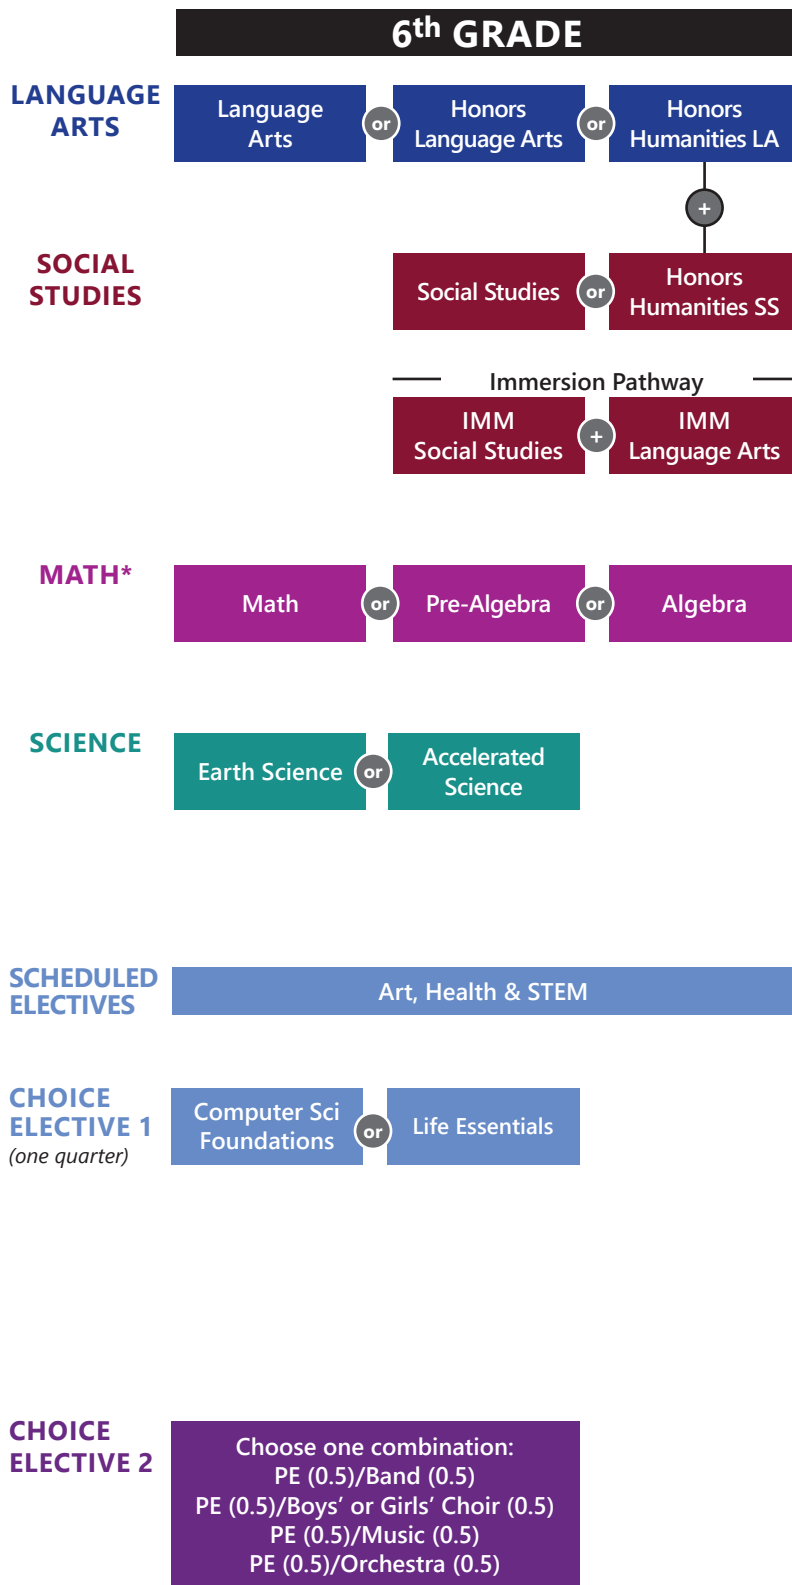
6th GRADE

LANGUAGE ARTS

Language Arts or Honors Language Arts or Honors Humanities LA

+

SOCIAL STUDIES

Social Studies or Honors Humanities SS

Immersion Pathway

IMM Social Studies + IMM Language Arts

MATH*

Math or Pre-Algebra or Algebra

SCIENCE

Earth Science or Accelerated Science

SCHEDULED ELECTIVES

Art, Health & STEM

CHOICE ELECTIVE 1
(one quarter)

Computer Sci Foundations or Life Essentials

CHOICE ELECTIVE 2

Choose one combination:
PE (0.5)/Band (0.5)
PE (0.5)/Boys' or Girls' Choir (0.5)
PE (0.5)/Music (0.5)
PE (0.5)/Orchestra (0.5)